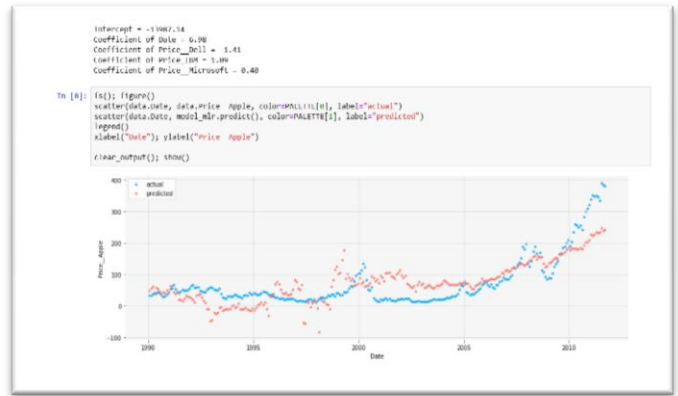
Intercept = -13987.34
Coefficient of Date = 6.98
Coefficient of Price__Dell = 1.41
Coefficient of Price__IBM = 1.09
Coefficient of Price__Microsoft = 0.40

In [8]: fs(); figure()
scatter(data.Date, data.Price__Apple, color=PALETTE[0], label="actual")
scatter(data.Date, model_mlr.predict(), color=PALETTE[1], label="predicted")
legend()
xlabel("Date"); ylabel("Price__Apple")

clear_output(); show()

actual
predicted

400
300
200
100
0
-100

Price__Apple

1990
1995
2000
2005
2010

Date